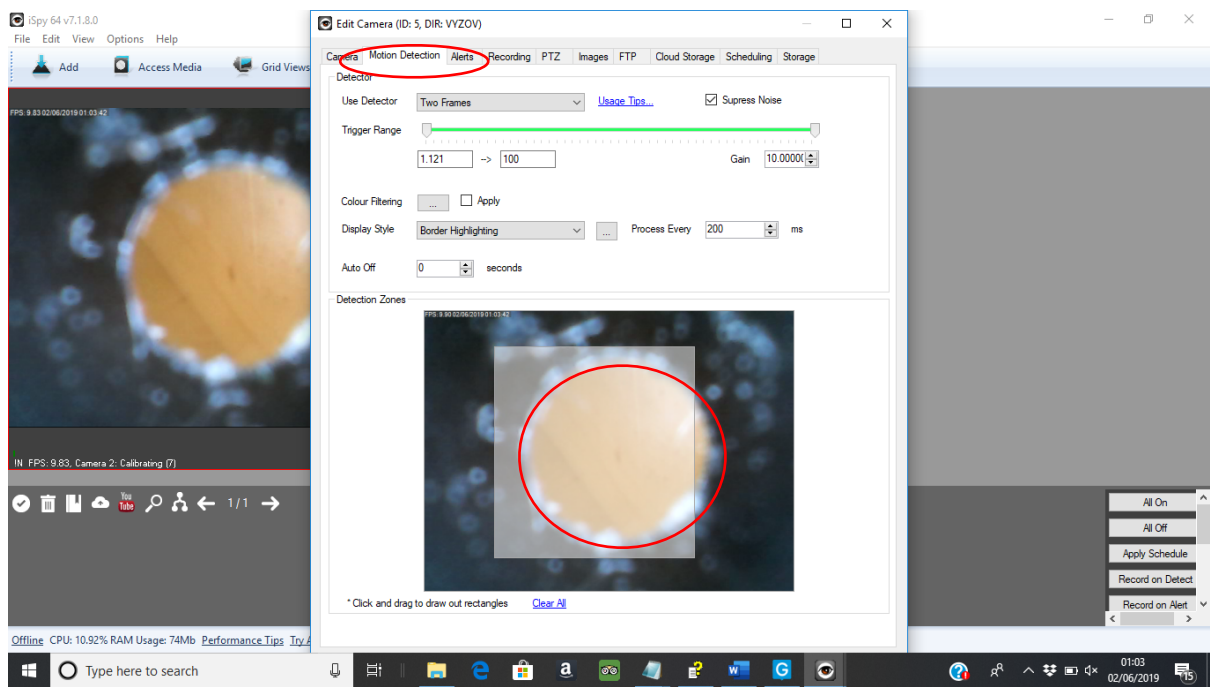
iSpy 64 v7.1.8.0
File Edit View Options Help
Add Access Media Grid Views

FPS: 9.83 02/06/2019 01:03:42

IN FPS: 9.83, Camera 2: Calibrating (7)

1/1

Offline CPU: 10.92% RAM Usage: 74Mb Performance Tips Try A

Edit Camera (ID: 5, DIR: VYZOV)

Camera Motion Detection Alerts Recording PTZ Images FTP Cloud Storage Scheduling Storage

Detector
Use Detector Two Frames Usage Tips... Supress Noise
Trigger Range
1.121 -> 100 Gain 10.0000
Colour Filtering ... Apply
Display Style Border Highlighting ... Process Every 200 ms
Auto Off 0 seconds

Detection Zones
FPS: 9.90 02/06/2019 01:03:42
* Click and drag to draw out rectangles Clear All

All On
All Off
Apply Schedule
Record on Detect
Record on Alert

Type here to search
01:03
02/06/2019
15